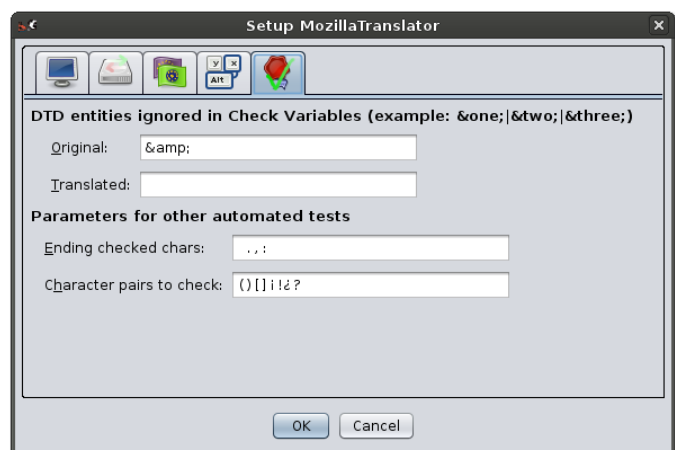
Setup MozillaTranslator

DTD entities ignored in Check Variables (example: &one;|&two;|&three;)

Original: &amp;

Translated:

Parameters for other automated tests

Ending checked chars: . , :

Character pairs to check: ()[]¡!¿?

OK Cancel